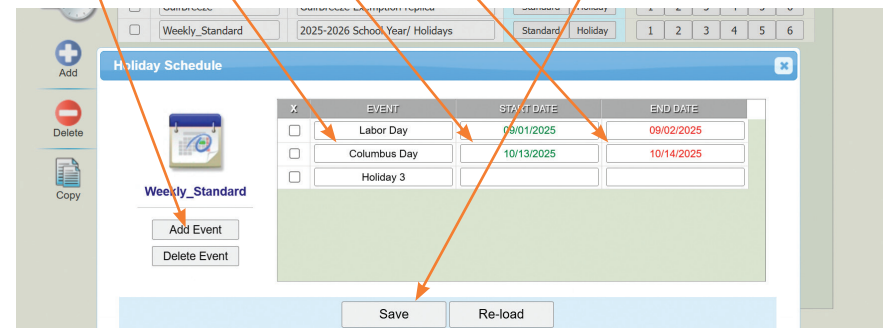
GulfBreeze | GulfBreeze Exemption replica | Standard | Holiday | 1 | 2 | 3 | 4 | 5 | 6

Weekly_Standard | 2025-2026 School Year/ Holidays | Standard | Holiday | 1 | 2 | 3 | 4 | 5 | 6

Add

Delete

Copy

Holiday Schedule

Weekly_Standard

Add Event

Delete Event

| X | EVENT | START DATE | END DATE |
|---|---|---|---|
| ☐ | Labor Day | 09/01/2025 | 09/02/2025 |
| ☐ | Columbus Day | 10/13/2025 | 10/14/2025 |
| ☐ | Holiday 3 | | |

Save

Re-load